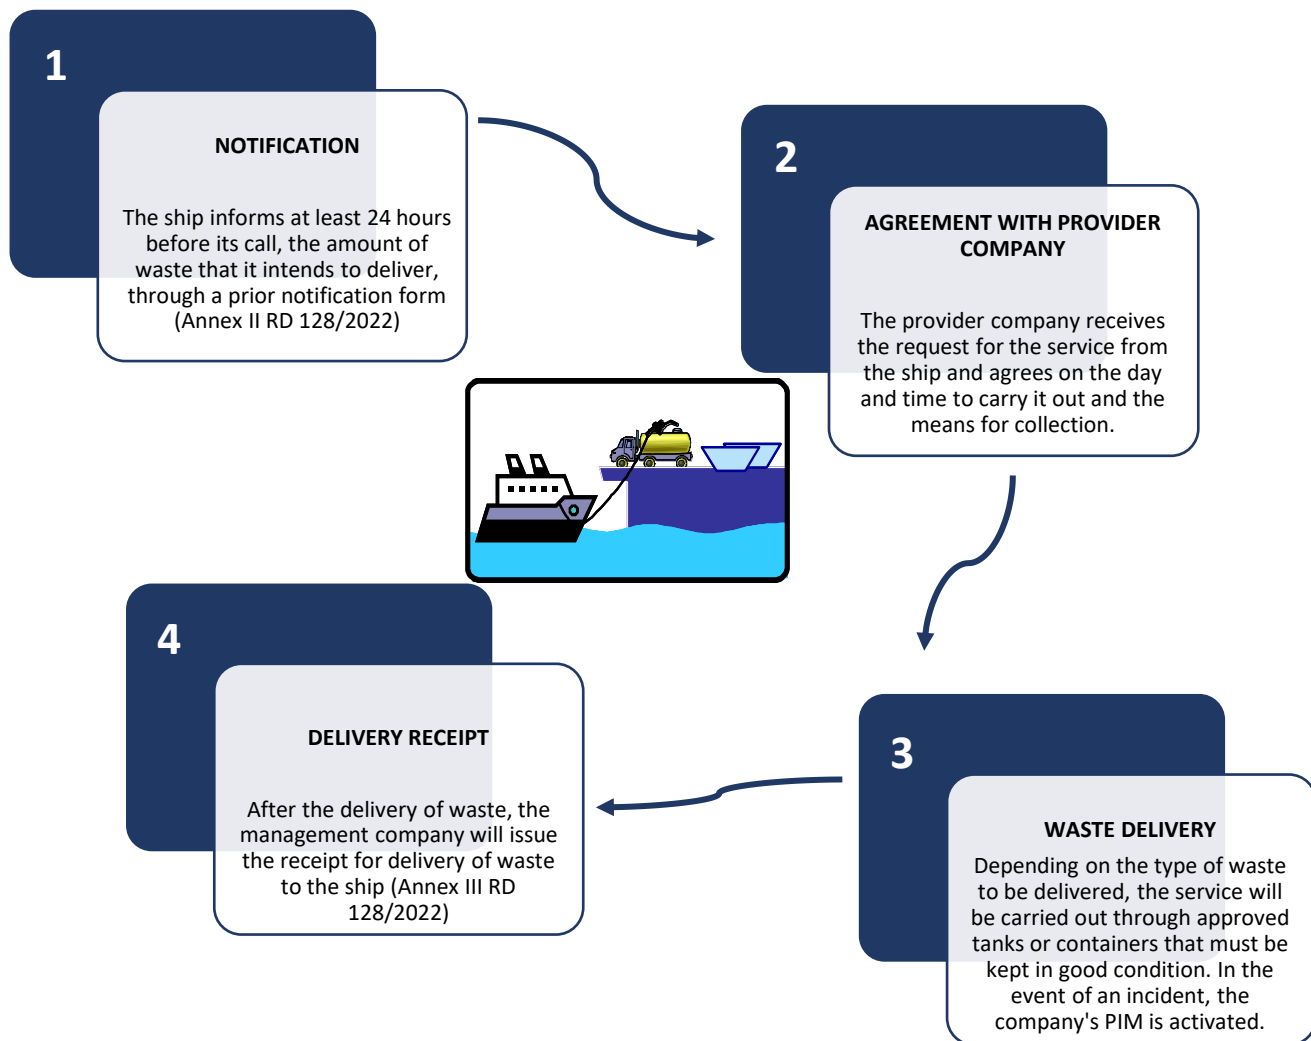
1

NOTIFICATION

The ship informs at least 24 hours before its call, the amount of waste that it intends to deliver, through a prior notification form (Annex II RD 128/2022)

2

AGREEMENT WITH PROVIDER COMPANY

The provider company receives the request for the service from the ship and agrees on the day and time to carry it out and the means for collection.

3

WASTE DELIVERY

Depending on the type of waste to be delivered, the service will be carried out through approved tanks or containers that must be kept in good condition. In the event of an incident, the company's PIM is activated.

4

DELIVERY RECEIPT

After the delivery of waste, the management company will issue the receipt for delivery of waste to the ship (Annex III RD 128/2022)